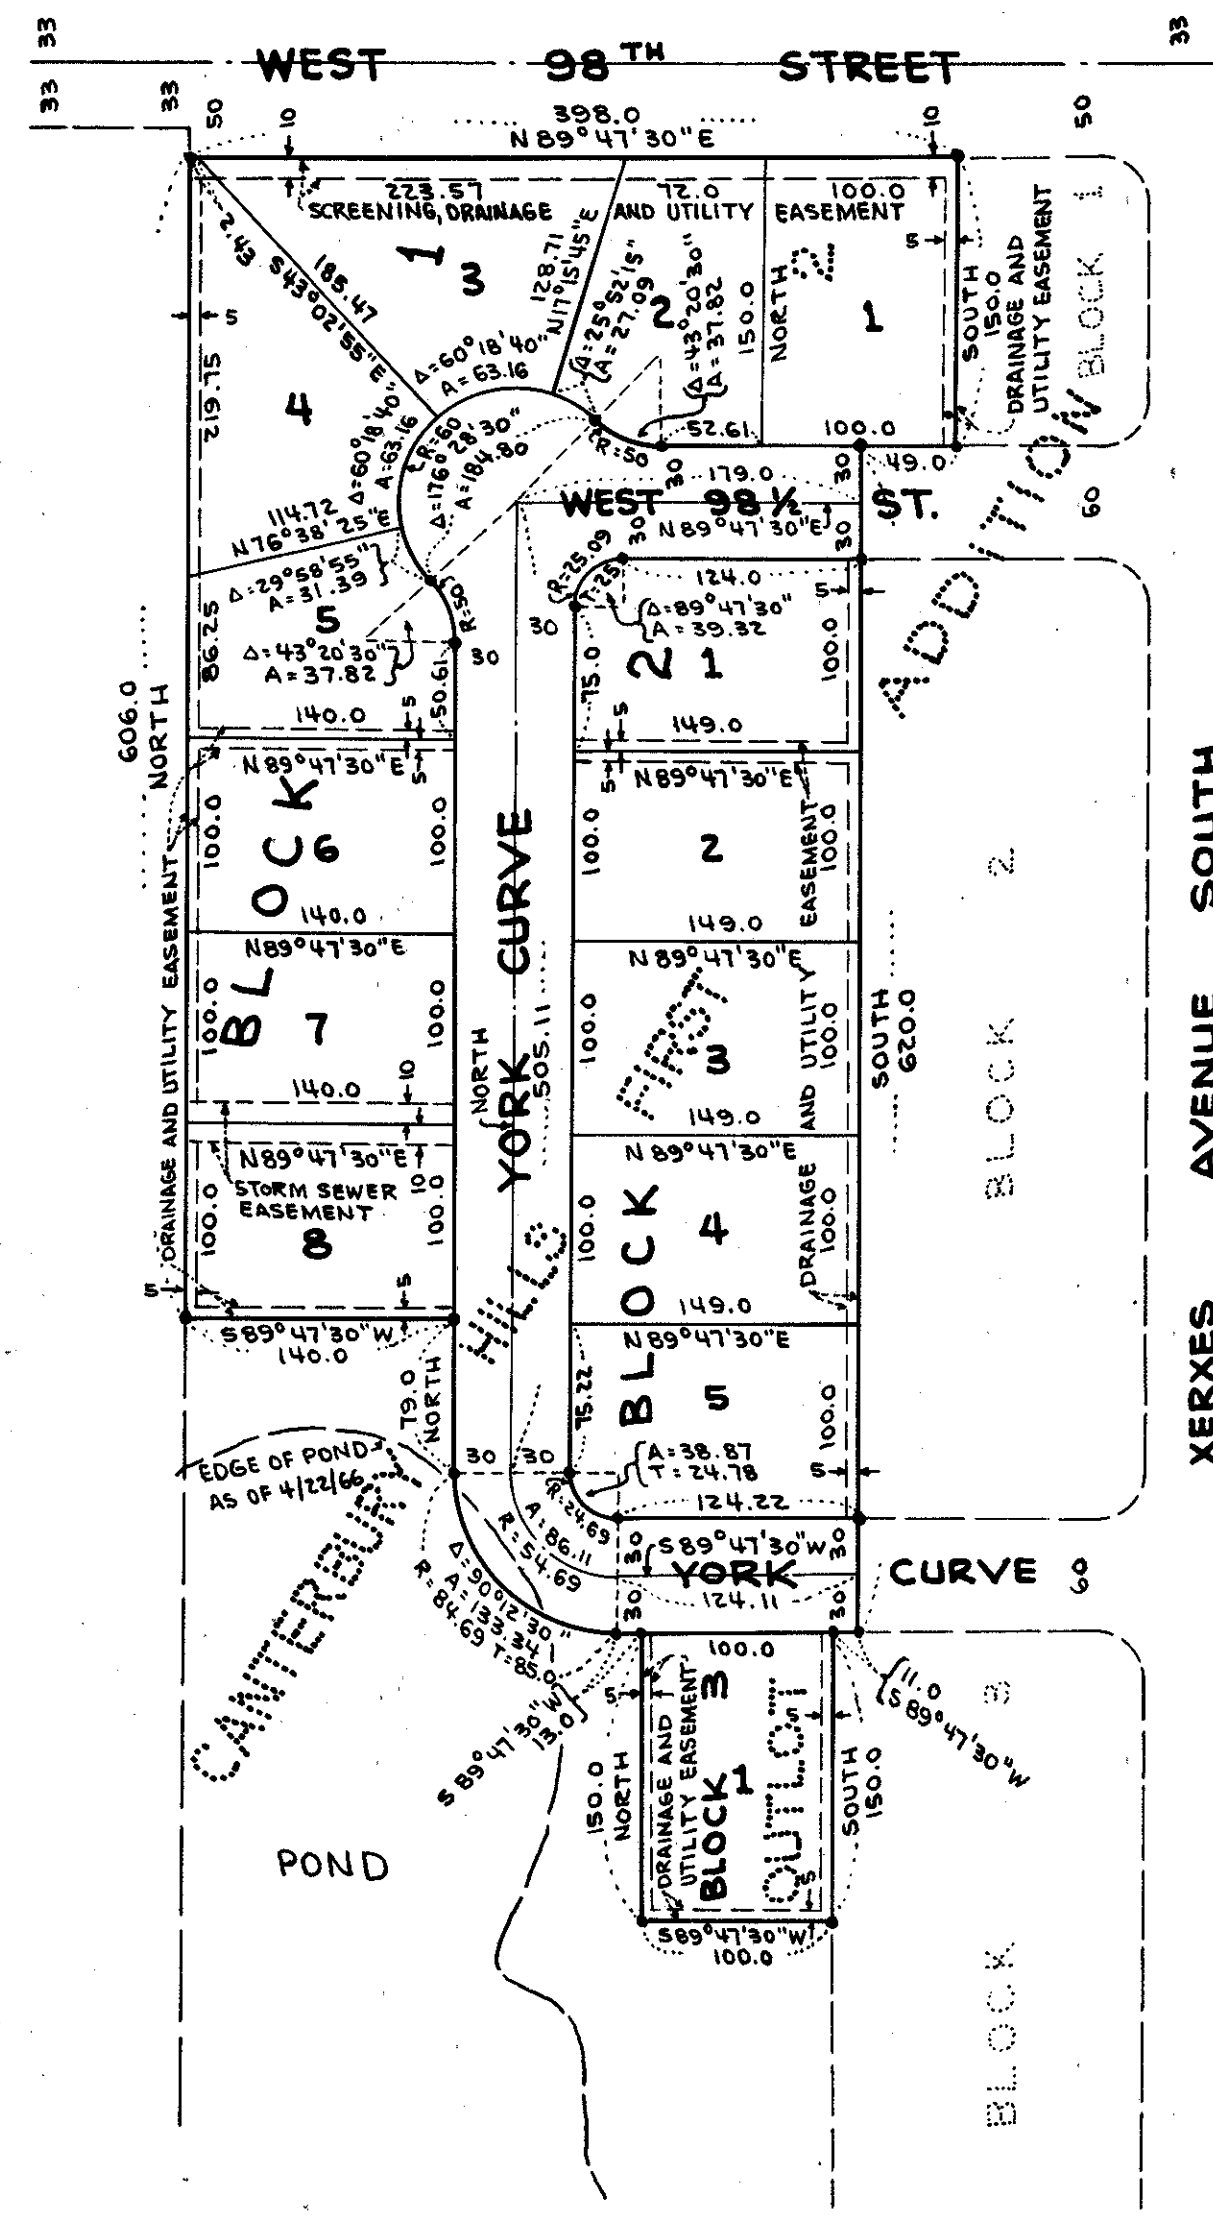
33 33
WEST 98TH STREET
33 33
50 10 398.0 N89°47'30"E 10 50
223.57 SCREENING, DRAINAGE 72.0 AND UTILITY 100.0 EASEMENT
2.43 S43°02'55"E 185.47
1 3 128.71 N11°15'45"E 2 Δ=25°52'15" A=27.09 Δ=43°20'30" A=37.82 150.0 NORTH 2 1 SOUTH 150.0 DRAINAGE AND UTILITY EASEMENT BLOCK 1
5 219.75 4 Δ=60°18'40" A=63.16 Δ=60°18'40" A=63.16 R=60 Δ=176°28'30" A=184.80 R=50 52.61 100.0 49.0
114.72 N76°38'25"E 30 179.0 30 WEST 98½ ST. 60
Δ=29°58'55" A=31.39 5 R=25.09 T=25 124.0 5 Δ=89°47'30" A=39.32
86.25 Δ=43°20'30" A=37.82 R=50 50.61 30 30 75.0 2 1 100.0 ADDITION
606.0 NORTH 140.0 5 149.0 5
N89°47'30"E 5 N89°47'30"E
100.0 BLOCK 6 100.0 100.0 2 EASEMENT 100.0
140.0 149.0 SOUTH
DRAINAGE AND UTILITY EASEMENT N89°47'30"E YORK CURVE N89°47'30"E
100.0 7 100.0 NORTH 505.11 100.0 FIRST 3 AND UTILITY 100.0 SOUTH 620.0 BLOCK 2 XERXES AVENUE SOUTH
140.0 10 149.0
N89°47'30"E STORM SEWER EASEMENT 100.0 8 100.0 N89°47'30"E
100.0 BLOCK 4 DRAINAGE 100.0
5 5 149.0
S89°47'30"W 140.0 HILLS N89°47'30"E
79.0 NORTH 75.22 BLOCK 5 100.0
EDGE OF POND AS OF 4/22/66 30 30 A=38.87 T=24.78 5
R=24.69 124.22
A=86.11 R=54.69 30 S89°47'30"W 30 YORK CURVE 60
Δ=90°12'30" A=133.34 R=84.69 T=85.0 30 124.11 30
CANTERBURY 100.0 11.0 S89°47'30"W
S89°47'30"W 13.0 5 3 BLOCK 3
150.0 NORTH DRAINAGE AND UTILITY EASEMENT BLOCK 1 OUTLOT SOUTH 150.0
POND 5
S89°47'30"W 100.0
BLOCK